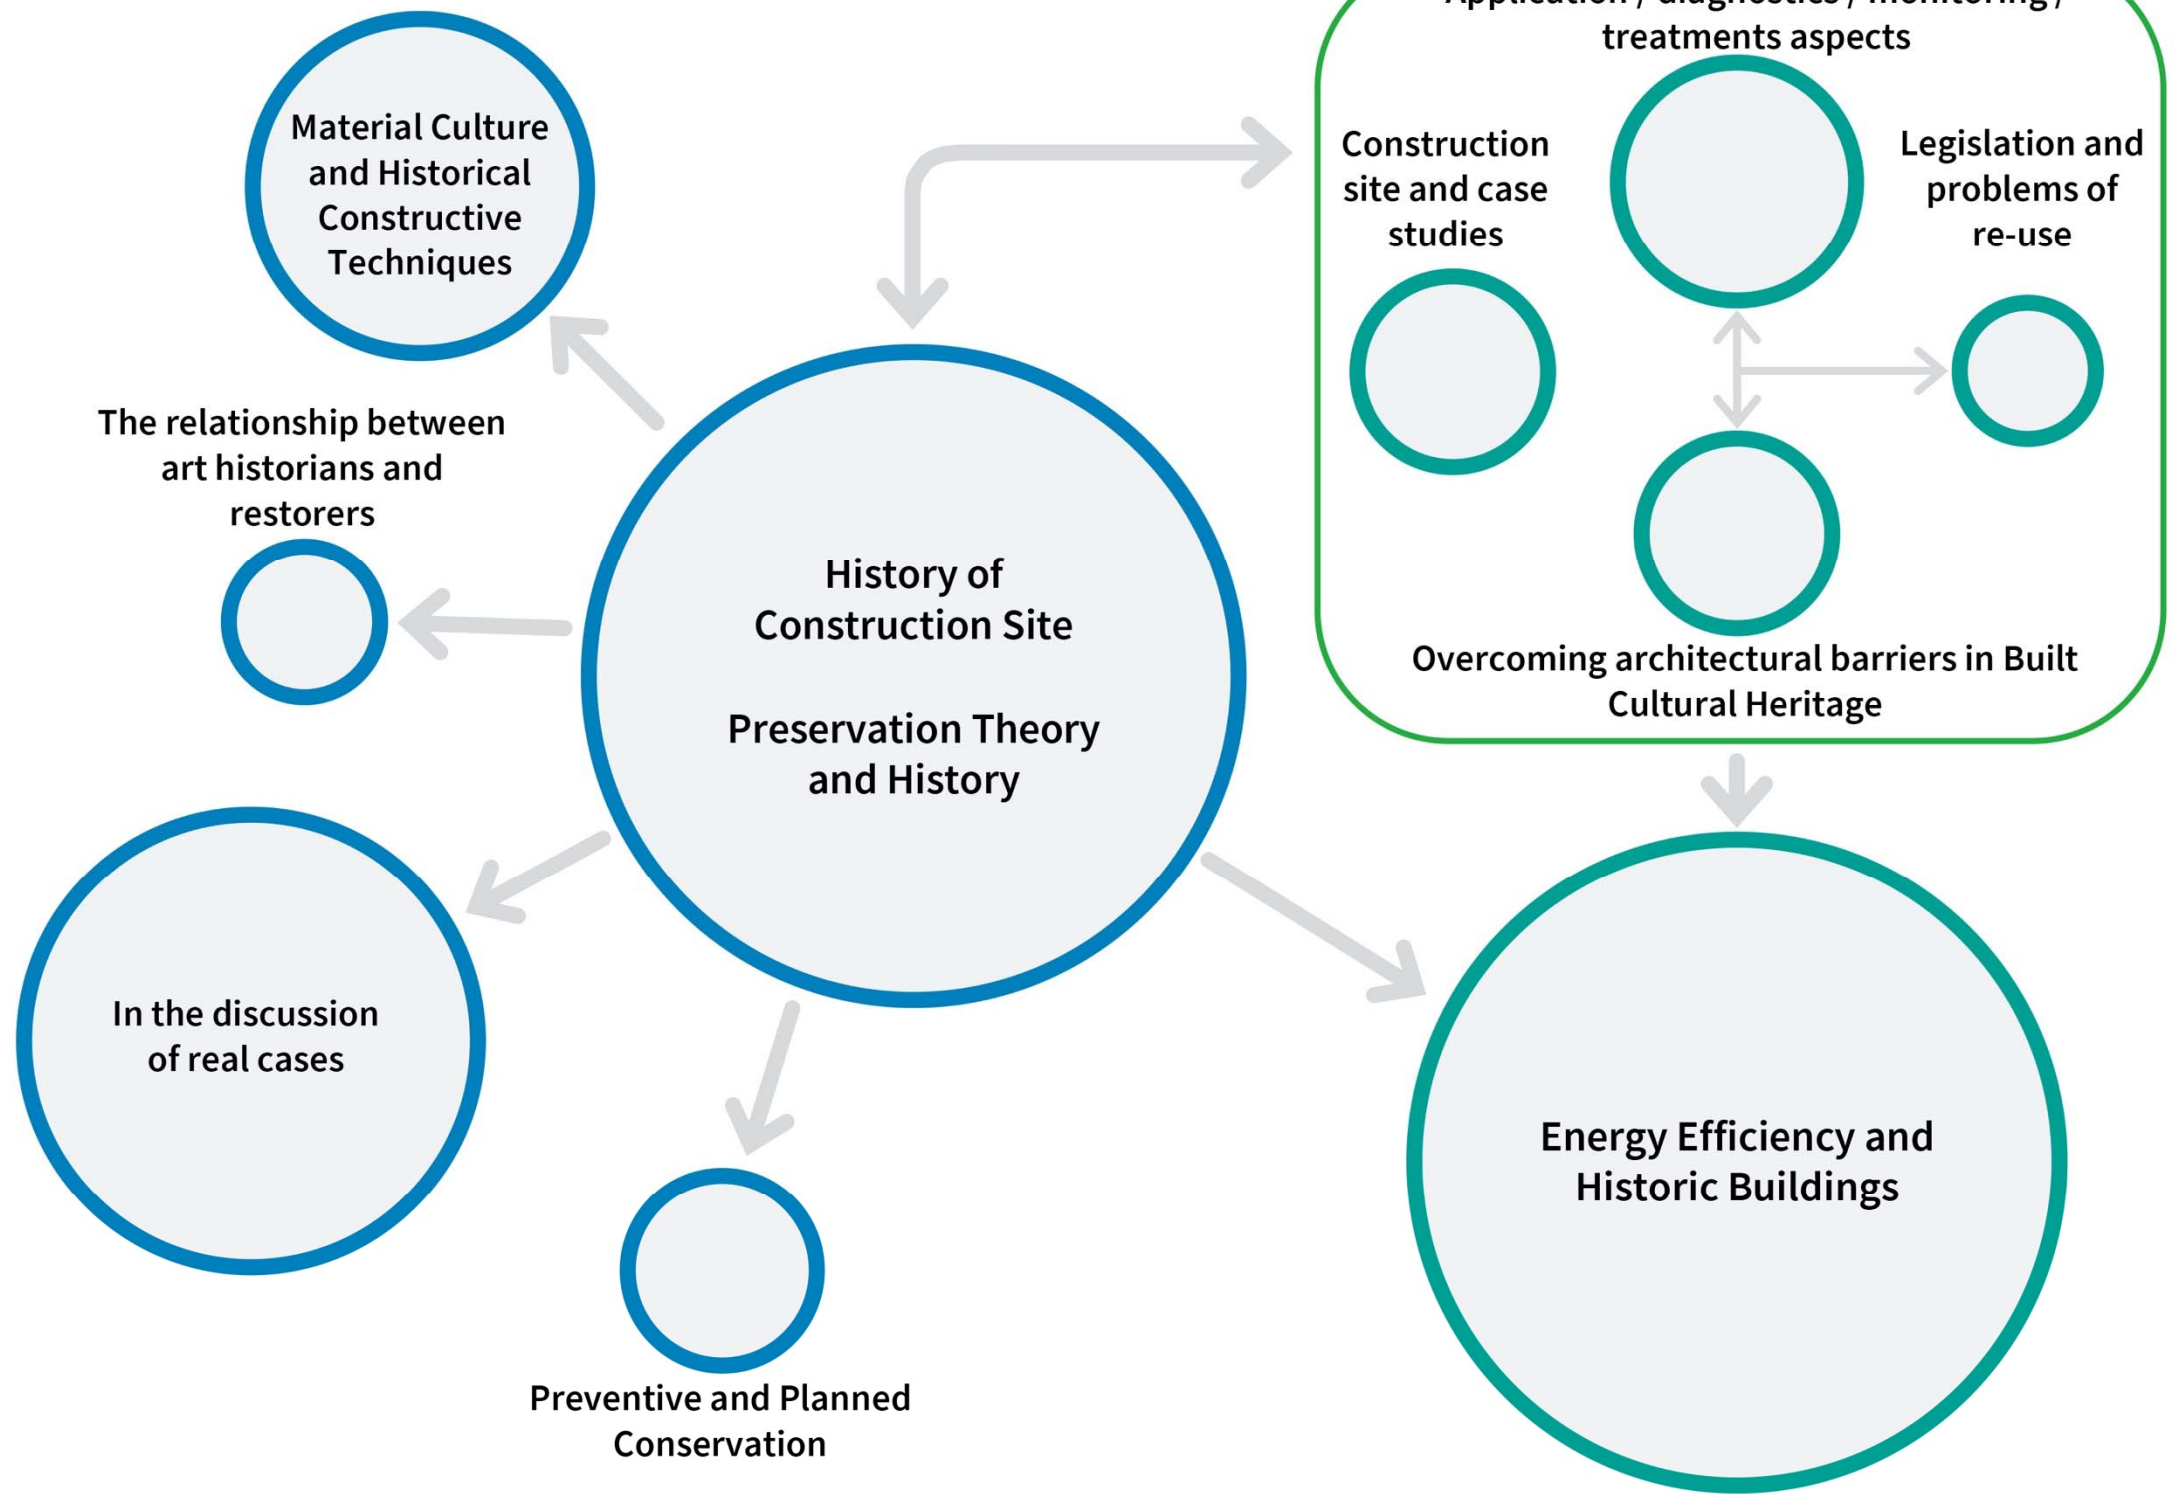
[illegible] / diagnostics / monitoring / treatments aspects

Construction site and case studies

Legislation and problems of re-use

Overcoming architectural barriers in Built Cultural Heritage

Material Culture and Historical Constructive Techniques

The relationship between art historians and restorers

History of Construction Site

Preservation Theory and History

In the discussion of real cases

Preventive and Planned Conservation

Energy Efficiency and Historic Buildings